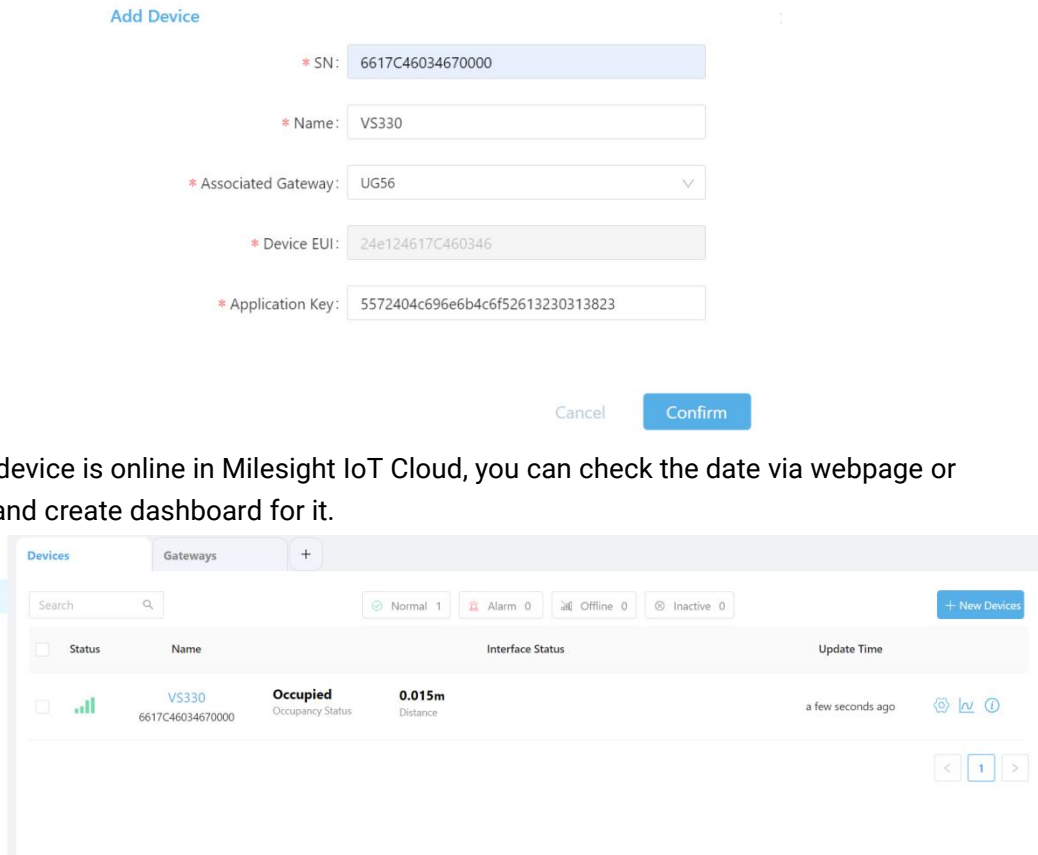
Add Device

* SN: 6617C46034670000

* Name: VS330

* Associated Gateway: UG56

* Device EUI: 24e124617C460346

* Application Key: 5572404c696e6b4c6f52613230313823

Cancel Confirm

device is online in Milesight IoT Cloud, you can check the date via webpage or and create dashboard for it.

Devices Gateways +

Search

Normal 1 Alarm 0 Offline 0 Inactive 0

+ New Devices

| Status | Name | Interface Status | | Update Time |
|---|---|---|---|---|
| | VS330 6617C46034670000 | Occupied Occupancy Status | 0.015m Distance | a few seconds ago |

< 1 >